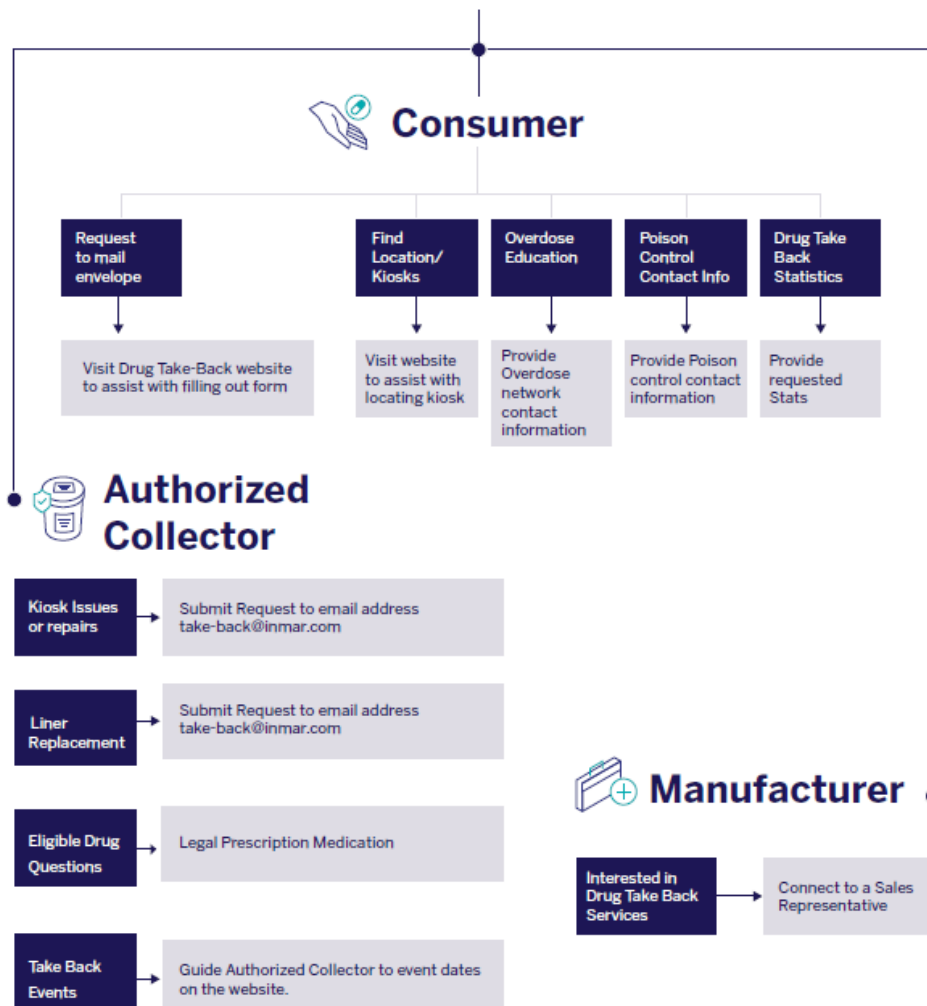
Consumer

Request to mail envelope

Visit Drug Take-Back website to assist with filling out form

Find Location/ Kiosks

Visit website to assist with locating kiosk

Overdose Education

Provide Overdose network contact information

Poison Control Contact Info

Provide Poison control contact information

Drug Take Back Statistics

Provide requested Stats

Authorized Collector

Kiosk Issues or repairs

Submit Request to email address take-back@inmar.com

Liner Replacement

Submit Request to email address take-back@inmar.com

Eligible Drug Questions

Legal Prescription Medication

Take Back Events

Guide Authorized Collector to event dates on the website.

Manufacturer

Interested in Drug Take Back Services

Connect to a Sales Representative